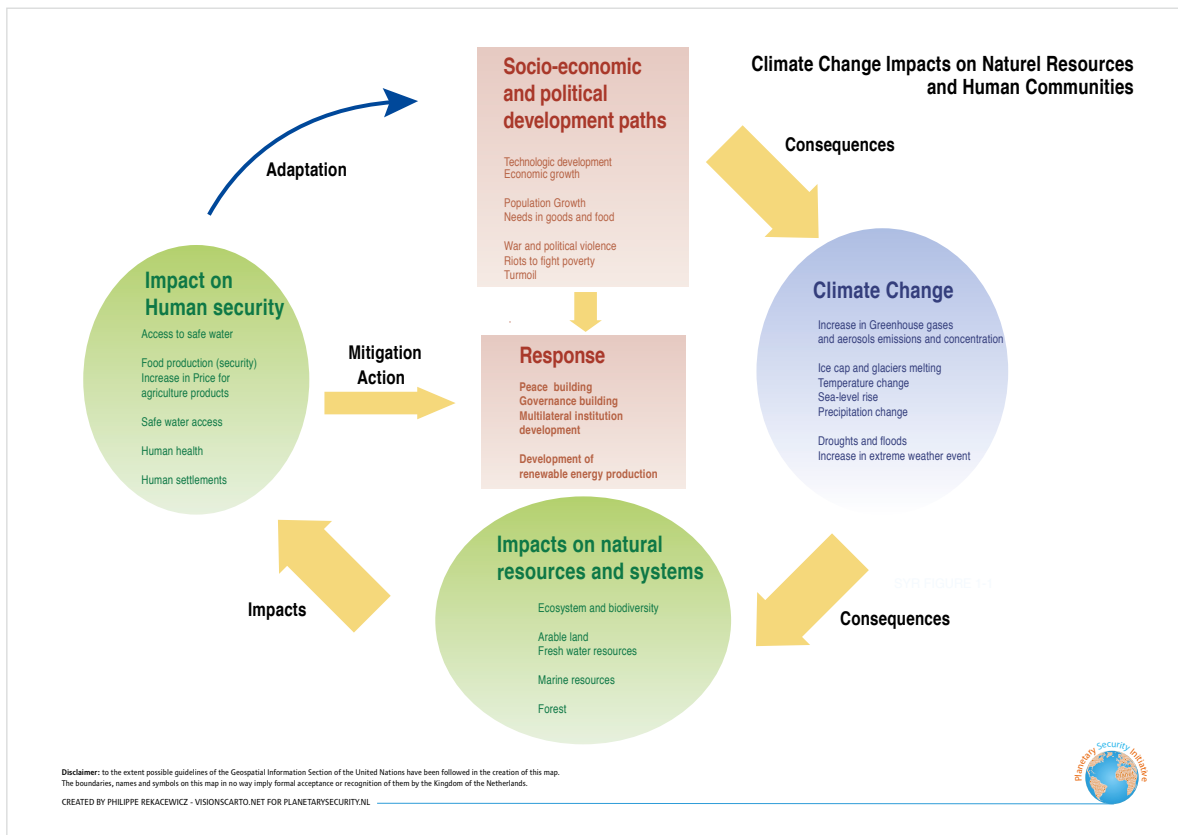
Climate Change Impacts on Naturel Resources and Human Communities

Socio-economic and political development paths

Technologic development
Economic growth

Population Growth
Needs in goods and food

War and political violence
Riots to fight poverty
Turmoil

Adaptation

Consequences

Climate Change

Increase in Greenhouse gases and aerosols emissions and concentration

Ice cap and glaciers melting
Temperature change
Sea-level rise
Precipitation change

Droughts and floods
Increase in extreme weather event

Impact on Human security

Access to safe water

Food production (security)
Increase in Price for agriculture products

Safe water access

Human health

Human settlements

Mitigation Action

Response

Peace building
Governance building
Multilateral institution development

Development of renewable energy production

Impacts on natural resources and systems

Ecosystem and biodiversity

Arable land
Fresh water resources

Marine resources

Forest

SYR FIGURE 1-1

Impacts

Consequences

Disclaimer: to the extent possible guidelines of the Geospatial Information Section of the United Nations have been followed in the creation of this map. The boundaries, names and symbols on this map in no way imply formal acceptance or recognition of them by the Kingdom of the Netherlands.

CREATED BY PHILIPPE REKACEWICZ - VISIONSCARTO.NET FOR PLANETARYSECURITY.NL

Planetary Security Initiative